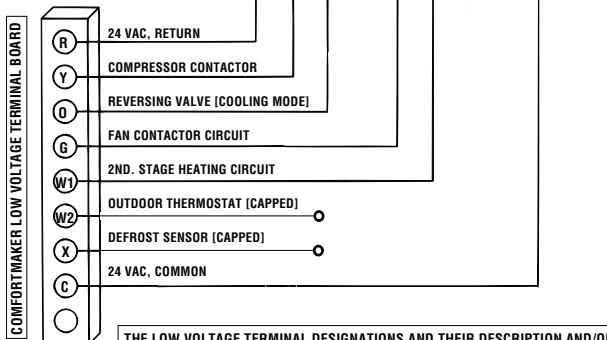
COMFORTMAKER LOW VOLTAGE TERMINAL BOARD

R
24 VAC, RETURN

Y
COMPRESSOR CONTACTOR

O
REVERSING VALVE [COOLING MODE]

G
FAN CONTACTOR CIRCUIT

W1
2ND. STAGE HEATING CIRCUIT

W2
OUTDOOR THERMOSTAT [CAPPED]

X
DEFROST SENSOR [CAPPED]

C
24 VAC, COMMON

THE LOW VOLTAGE TERMINAL DESIGNATIONS AND THEIR DESCRIPTION AND/O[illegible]